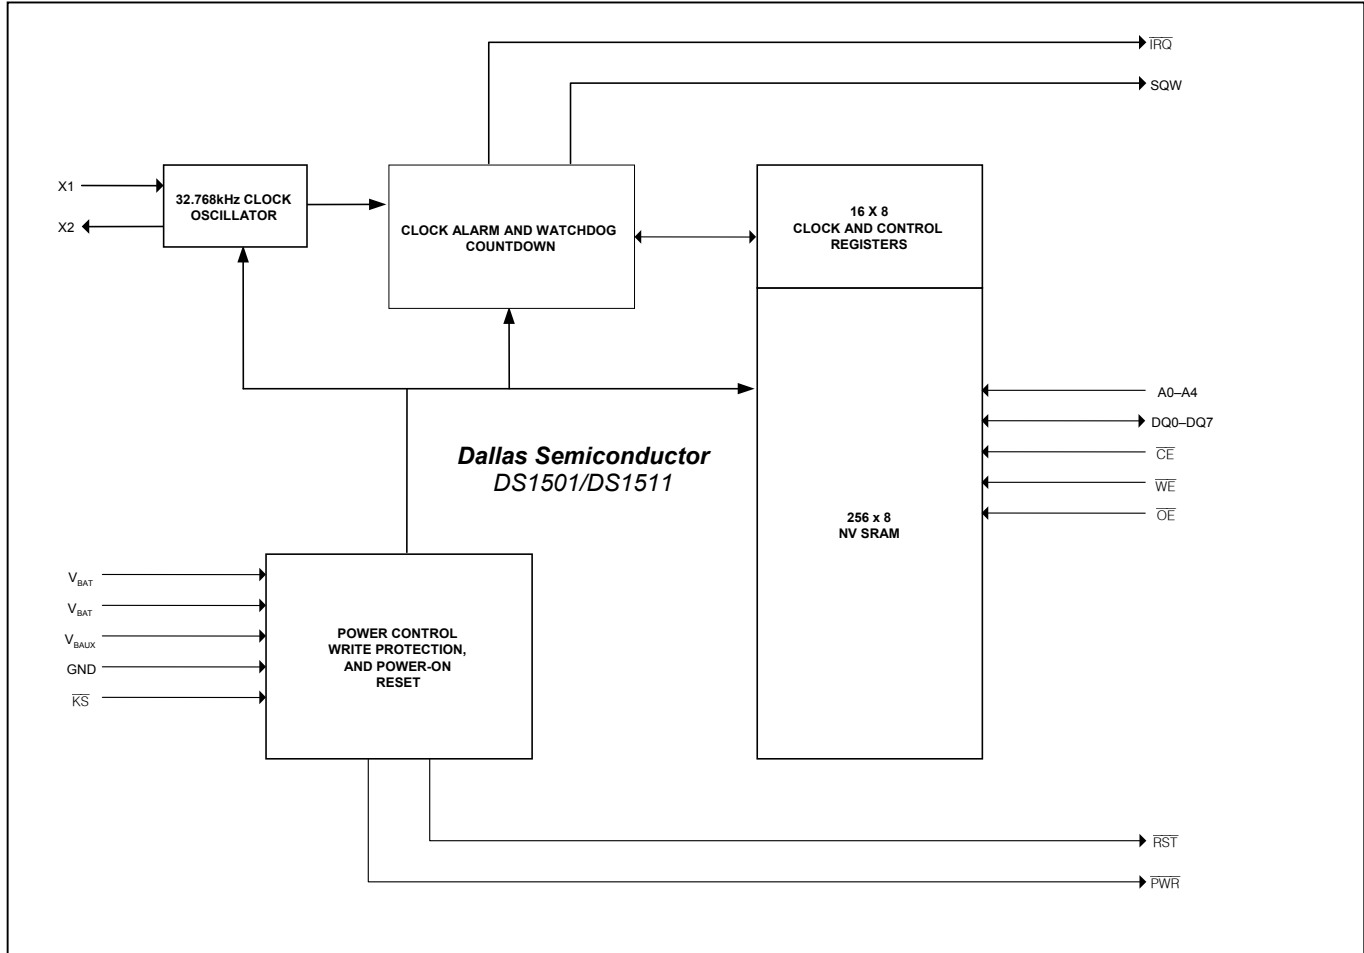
$\overline{IRQ}$

SQW

X1

X2

32.768kHz CLOCK OSCILLATOR

CLOCK ALARM AND WATCHDOG COUNTDOWN

16 X 8 CLOCK AND CONTROL REGISTERS

A0–A4

DQ0–DQ7

$\overline{CE}$

$\overline{WE}$

$\overline{OE}$

***Dallas Semiconductor***
*DS1501/DS1511*

256 x 8 NV SRAM

$V_{BAT}$

$V_{BAT}$

$V_{BAUX}$

GND

$\overline{KS}$

POWER CONTROL WRITE PROTECTION, AND POWER-ON RESET

$\overline{RST}$

$\overline{PWR}$